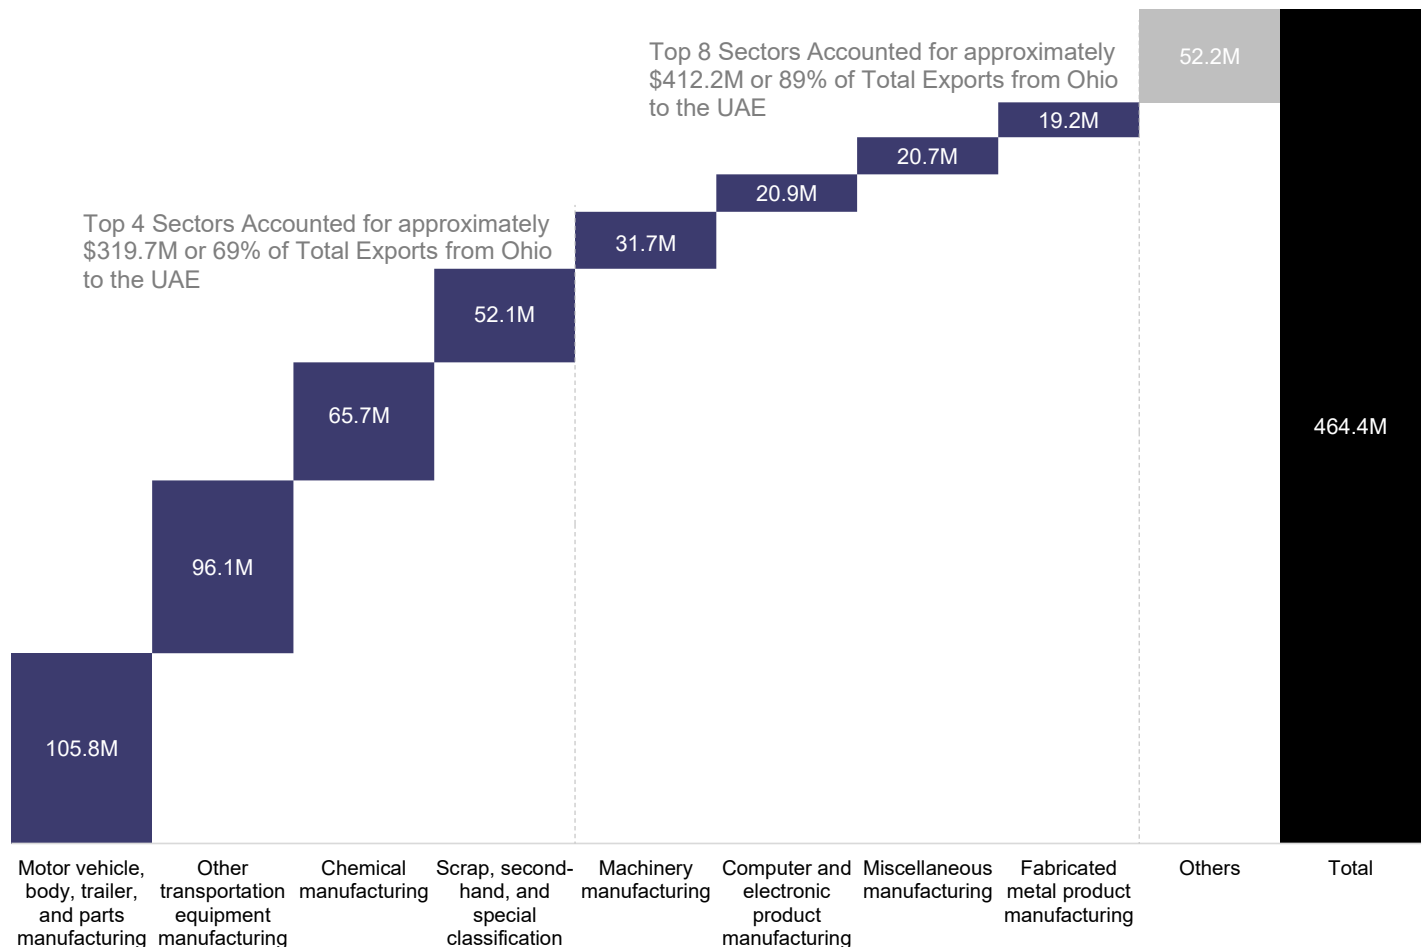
Top 8 Sectors Accounted for approximately $412.2M or 89% of Total Exports from Ohio to the UAE

Top 4 Sectors Accounted for approximately $319.7M or 69% of Total Exports from Ohio to the UAE

52.2M

19.2M

20.7M

20.9M

31.7M

52.1M

65.7M

96.1M

105.8M

464.4M

Motor vehicle, body, trailer, and parts manufacturing

Other transportation equipment manufacturing

Chemical manufacturing

Scrap, second-hand, and special classification

Machinery manufacturing

Computer and electronic product manufacturing

Miscellaneous manufacturing

Fabricated metal product manufacturing

Others

Total